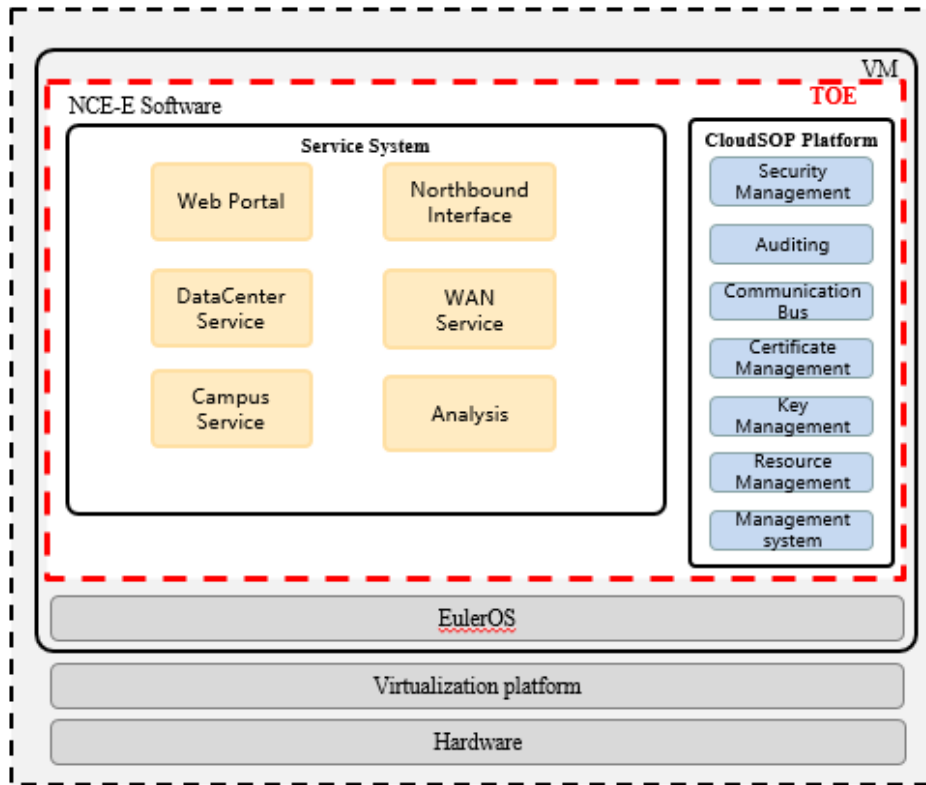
VM

TOE

NCE-E Software

Service System

Web Portal

Northbound Interface

DataCenter Service

WAN Service

Campus Service

Analysis

CloudSOP Platform

Security Management

Auditing

Communication Bus

Certificate Management

Key Management

Resource Management

Management system

EulerOS

Virtualization platform

Hardware